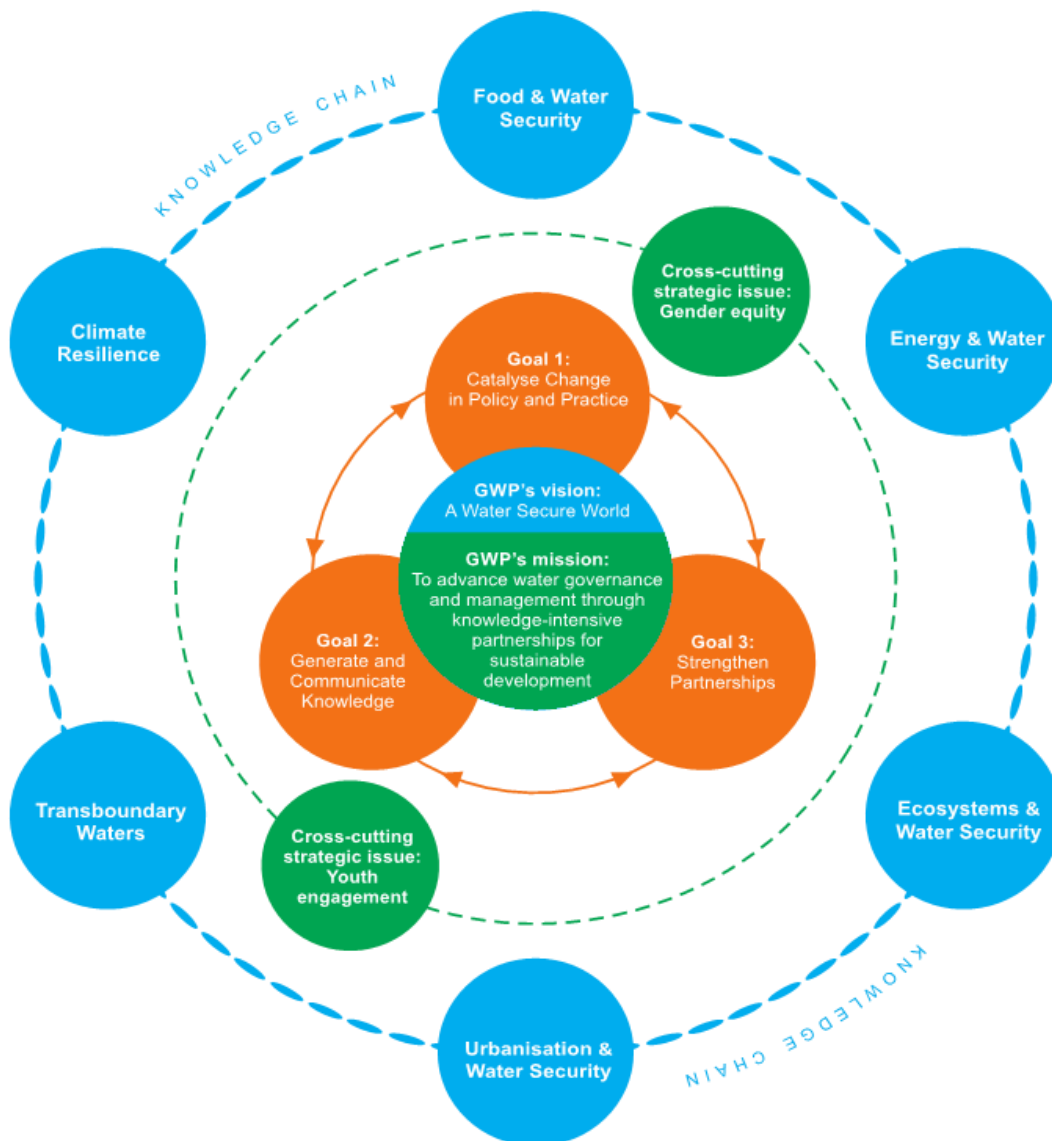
KNOWLEDGE CHAIN

Food & Water Security

Climate Resilience

Cross-cutting strategic issue: Gender equity

Energy & Water Security

Goal 1: Catalyse Change in Policy and Practice

GWP's vision: A Water Secure World

GWP's mission: To advance water governance and management through knowledge-intensive partnerships for sustainable development

Goal 2: Generate and Communicate Knowledge

Goal 3: Strengthen Partnerships

Transboundary Waters

Ecosystems & Water Security

Cross-cutting strategic issue: Youth engagement

Urbanisation & Water Security

KNOWLEDGE CHAIN